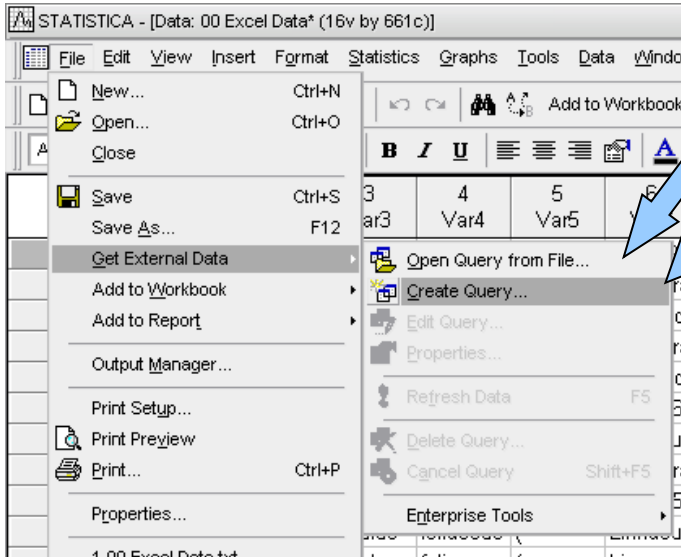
STATISTICA - [Data: 00 Excel Data* (16v by 661c)]

File Edit View Insert Format Statistics Graphs Tools Data Windo

Add to Workbook

B I U A

New... Ctrl+N
Open... Ctrl+O
Close
Save Ctrl+S
Save As... F12
Get External Data
Add to Workbook
Add to Report
Output Manager...
Print Setup...
Print Preview
Print... Ctrl+P
Properties...
1 00 Excel Data.txt

3 Var3
4 Var4
5 Var5
6

Open Query from File...
Create Query...
Edit Query...
Properties...
Refresh Data F5
Delete Query...
Cancel Query Shift+F5
Enterprise Tools